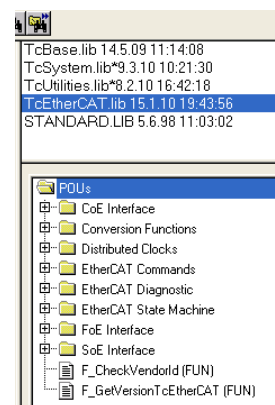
TcBase.lib 14.5.09 11:14:08
TcSystem.lib*9.3.10 10:21:30
TcUtilities.lib*8.2.10 16:42:18
TcEtherCAT.lib 15.1.10 19:43:56
STANDARD.LIB 5.6.98 11:03:02

POUs
CoE Interface
Conversion Functions
Distributed Clocks
EtherCAT Commands
EtherCAT Diagnostic
EtherCAT State Machine
FoE Interface
SoE Interface
F_CheckVendorId (FUN)
F_GetVersionTcEtherCAT (FUN)